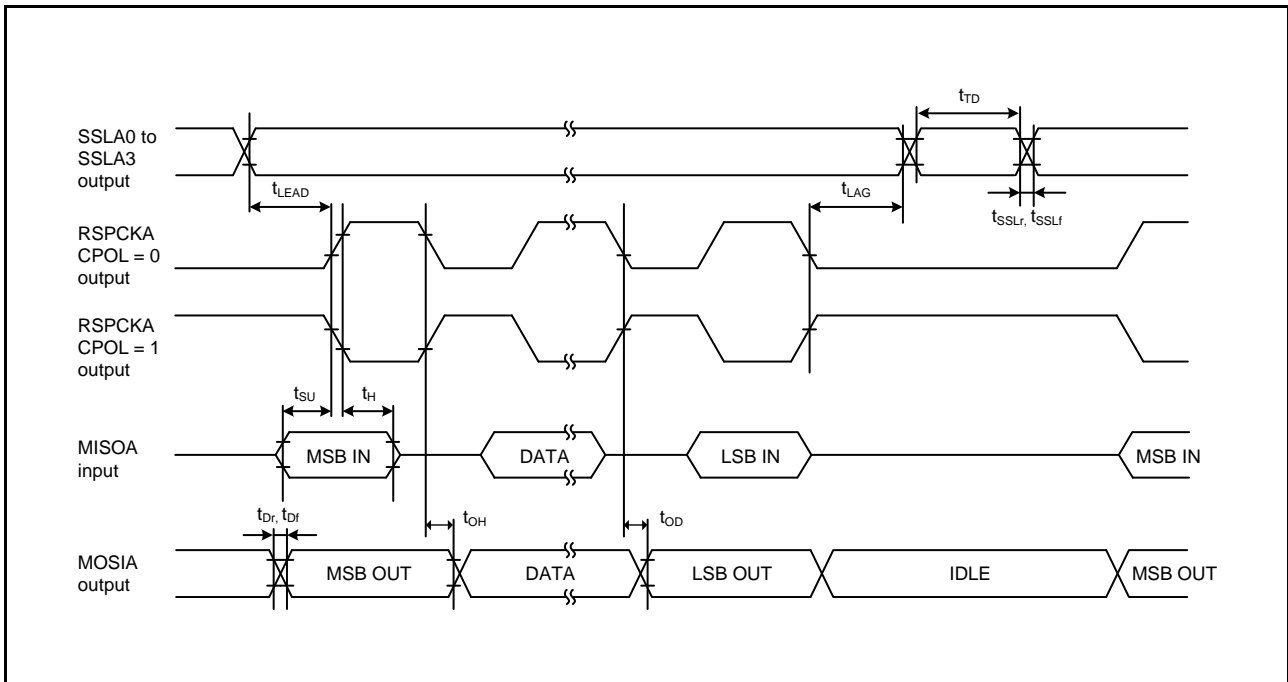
$t_{TD}$

SSLA0 to SSLA3 output

$t_{LEAD}$

$t_{LAG}$

$t_{SSLr}$, $t_{SSLf}$

RSPCKA CPOL = 0 output

RSPCKA CPOL = 1 output

$t_{SU}$

$t_{H}$

MISOA input

MSB IN

DATA

LSB IN

MSB IN

$t_{Dr}$, $t_{Df}$

$t_{OH}$

$t_{OD}$

MOSIA output

MSB OUT

DATA

LSB OUT

IDLE

MSB OUT